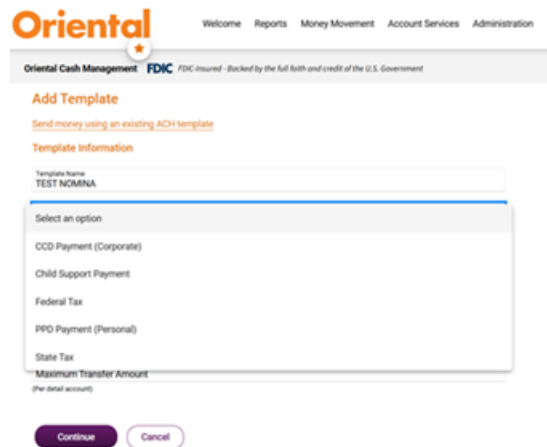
Oriental

Welcome Reports Money Movement Account Services Administration

Oriental Cash Management FDIC FDIC-Insured - Backed by the full faith and credit of the U.S. Government

Add Template

Send money using an existing ACH template

Template Information

Template Name
TEST NOMINA

Select an option

CCD Payment (Corporate)

Child Support Payment

Federal Tax

PPD Payment (Personal)

State Tax

Maximum Transfer Amount
(Per detail account)

Continue Cancel